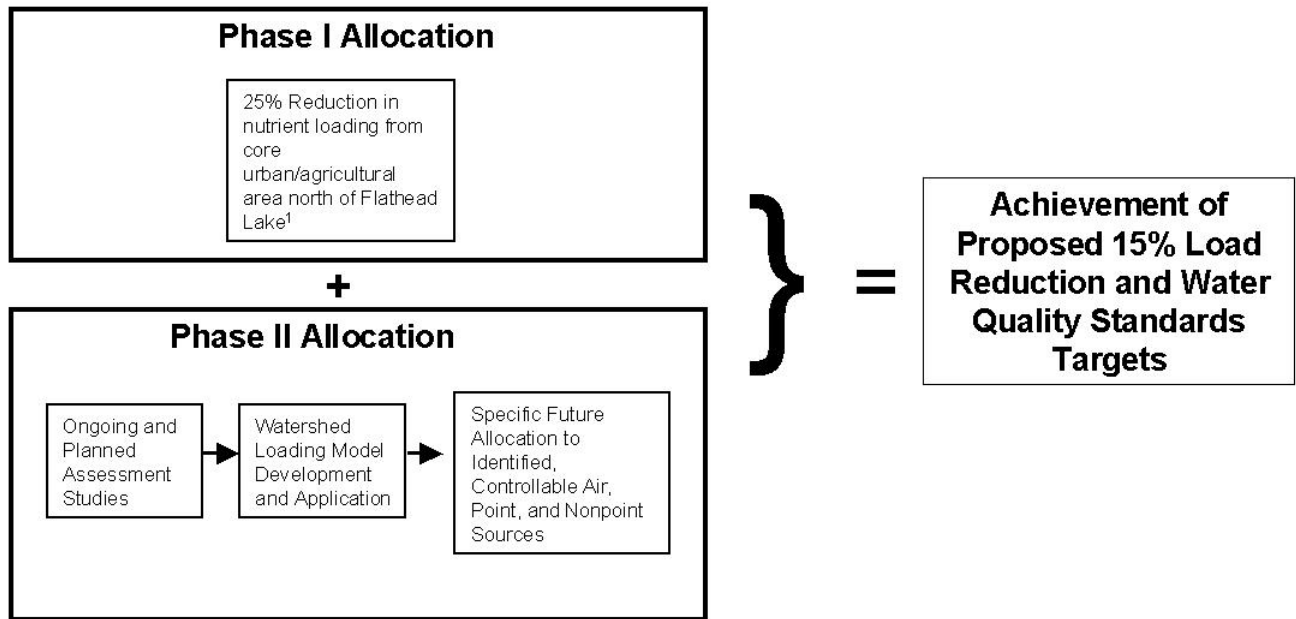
Phase I Allocation

25% Reduction in nutrient loading from core urban/agricultural area north of Flathead Lake$^1$

+

Phase II Allocation

Ongoing and Planned Assessment Studies

Watershed Loading Model Development and Application

Specific Future Allocation to Identified, Controllable Air, Point, and Nonpoint Sources

=

Achievement of Proposed 15% Load Reduction and Water Quality Standards Targets